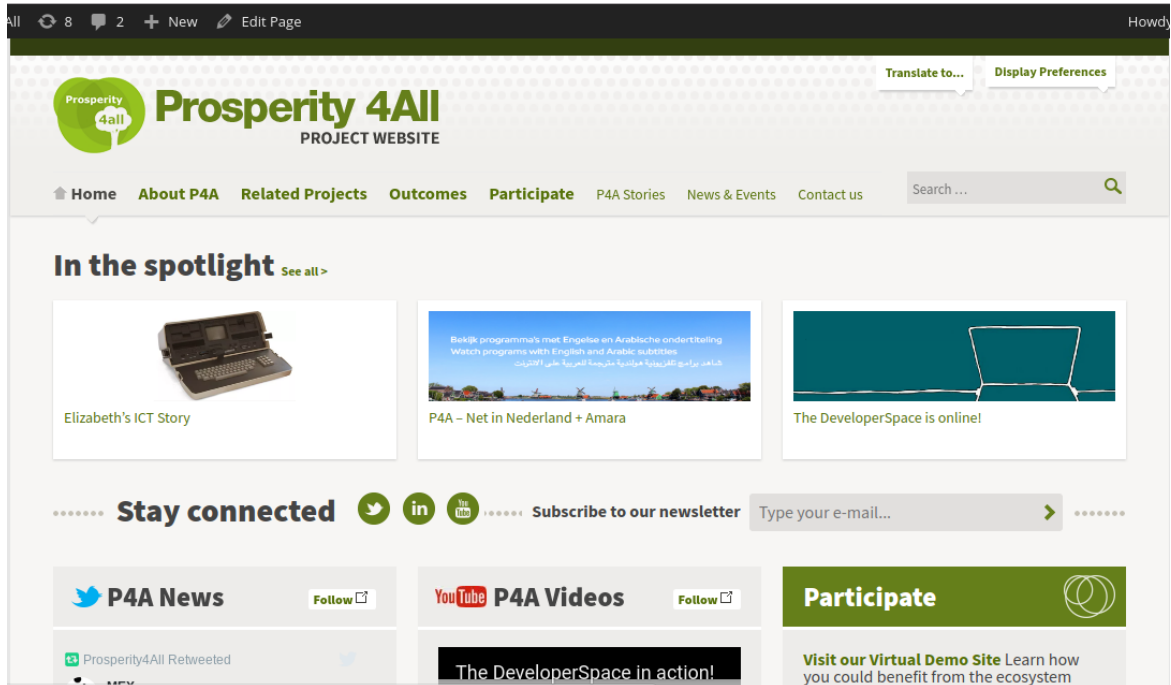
All 8 2 New Edit Page Howdy

Translate to... Display Preferences

Prosperity 4all

Prosperity 4All
PROJECT WEBSITE

Home About P4A Related Projects Outcomes Participate P4A Stories News & Events Contact us

Search ...

In the spotlight See all >

Elizabeth's ICT Story

Bekijk programma's met Engelse en Arabische ondertiteling
Watch programs with English and Arabic subtitles
شاهد برامج تلفزيونية هولندية مترجمة للعربية على الانترنت

P4A – Net in Nederland + Amara

The DeveloperSpace is online!

Stay connected

in

You Tube

Subscribe to our newsletter

Type your e-mail...

P4A News Follow

Prosperity4All Retweeted

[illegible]

YouTube P4A Videos Follow

The DeveloperSpace in action!

Participate

Visit our Virtual Demo Site Learn how you could benefit from the ecosystem